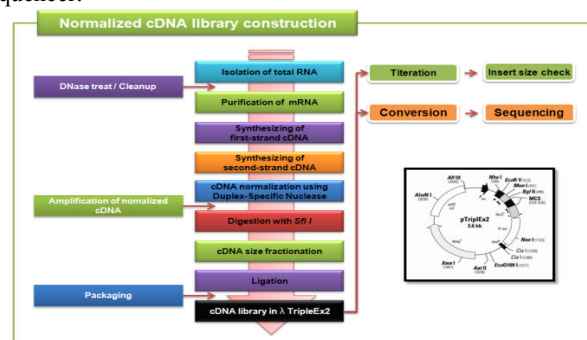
quence.

Normalized cDNA library construction

DNase treat / Cleanup

Isolation of total RNA

Purification of mRNA

Synthesizing of first-strand cDNA

Synthesizing of second-strand cDNA

Amplification of nomalized cDNA

cDNA normalization using Duplex-Specific Nuclease

Digestion with Sfi I

cDNA size fractionation

Packaging

Ligation

cDNA library in λ TripleEx2

Titeration

Insert size check

Conversion

Sequencing

pTriplEx2
3.6 kb

Nhe I
EcoR I
Mun I
Bgl II
MCS
Not I
Cla I
Cla I
EcoO109 I
Aat II
Xmn I
AlwN I
Afl III
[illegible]